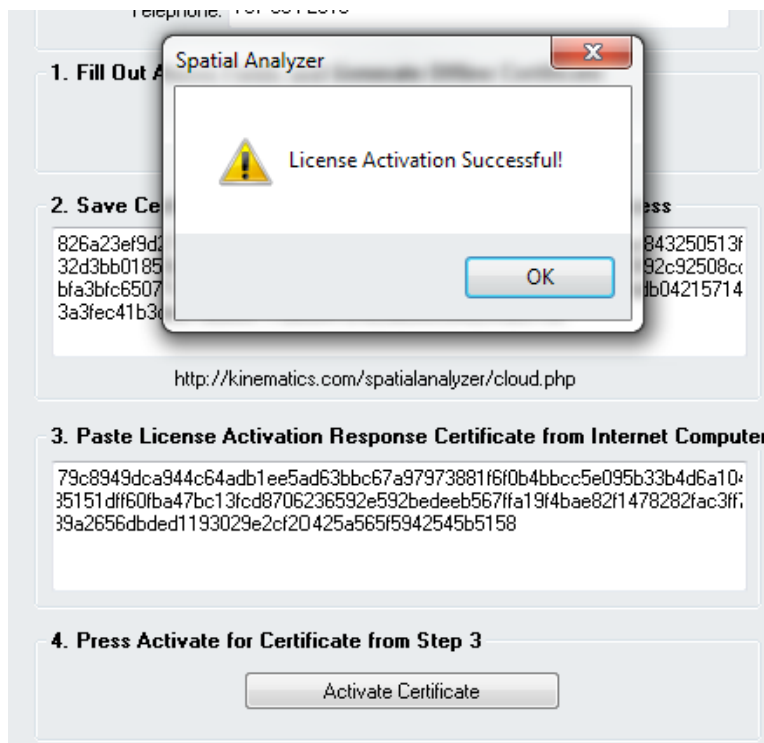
Telephone: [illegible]

1. Fill Out A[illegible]

2. Save Ce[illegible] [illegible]ess

826a23ef9d2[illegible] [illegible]843250513f
32d3bb0185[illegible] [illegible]92c92508cc
bfa3bfc6507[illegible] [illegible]db04215714
3a3fec41b3c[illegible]

http://kinematics.com/spatialanalyzer/cloud.php

Spatial Analyzer

License Activation Successful!

OK

3. Paste License Activation Response Certificate from Internet Computer

79c8949dca944c64adb1ee5ad63bbc67a97973881f6f0b4bbcc5e095b33b4d6a10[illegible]
35151dff60fba47bc13fcd8706236592e592bedeeb567ffa19f4bae82f1478282fac3ff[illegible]
39a2656dbded1193029e2cf20425a565f5942545b5158

4. Press Activate for Certificate from Step 3

Activate Certificate